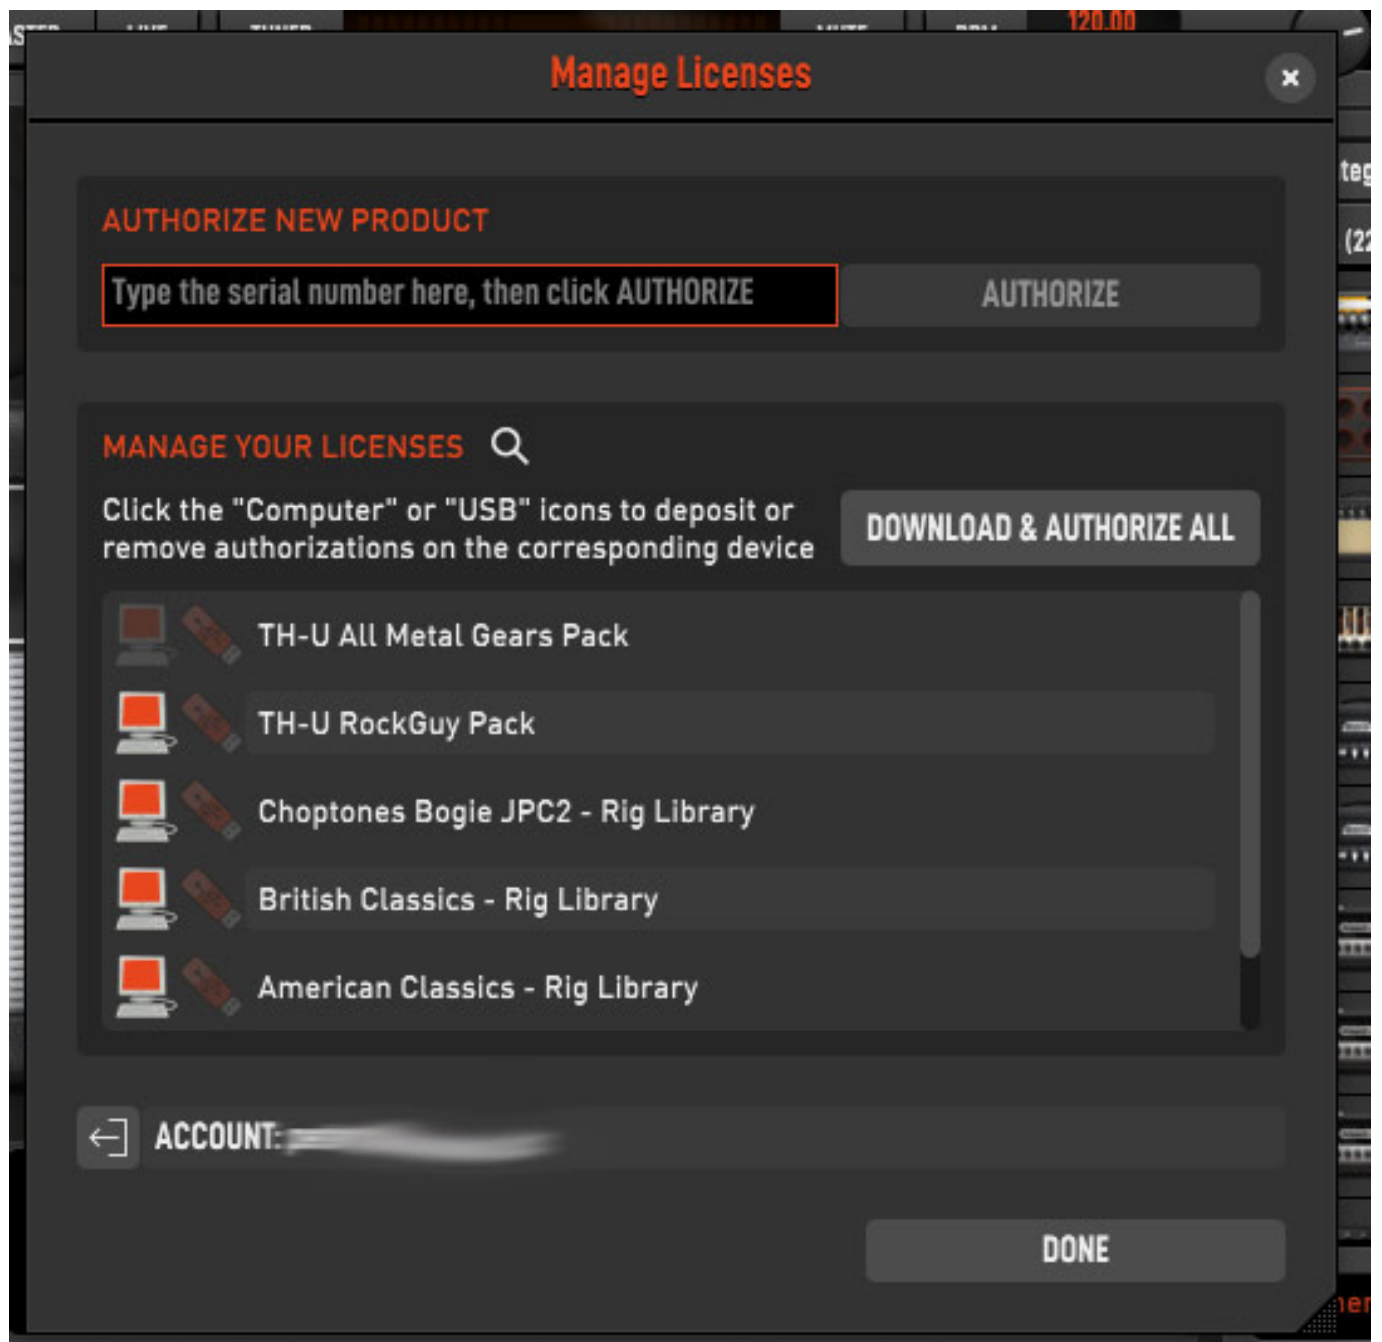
120.00

Manage Licenses

×

AUTHORIZE NEW PRODUCT

Type the serial number here, then click AUTHORIZE

AUTHORIZE

MANAGE YOUR LICENSES

Click the "Computer" or "USB" icons to deposit or remove authorizations on the corresponding device

DOWNLOAD & AUTHORIZE ALL

TH-U All Metal Gears Pack

TH-U RockGuy Pack

Choptones Bogie JPC2 - Rig Library

British Classics - Rig Library

American Classics - Rig Library

ACCOUNT: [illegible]

DONE